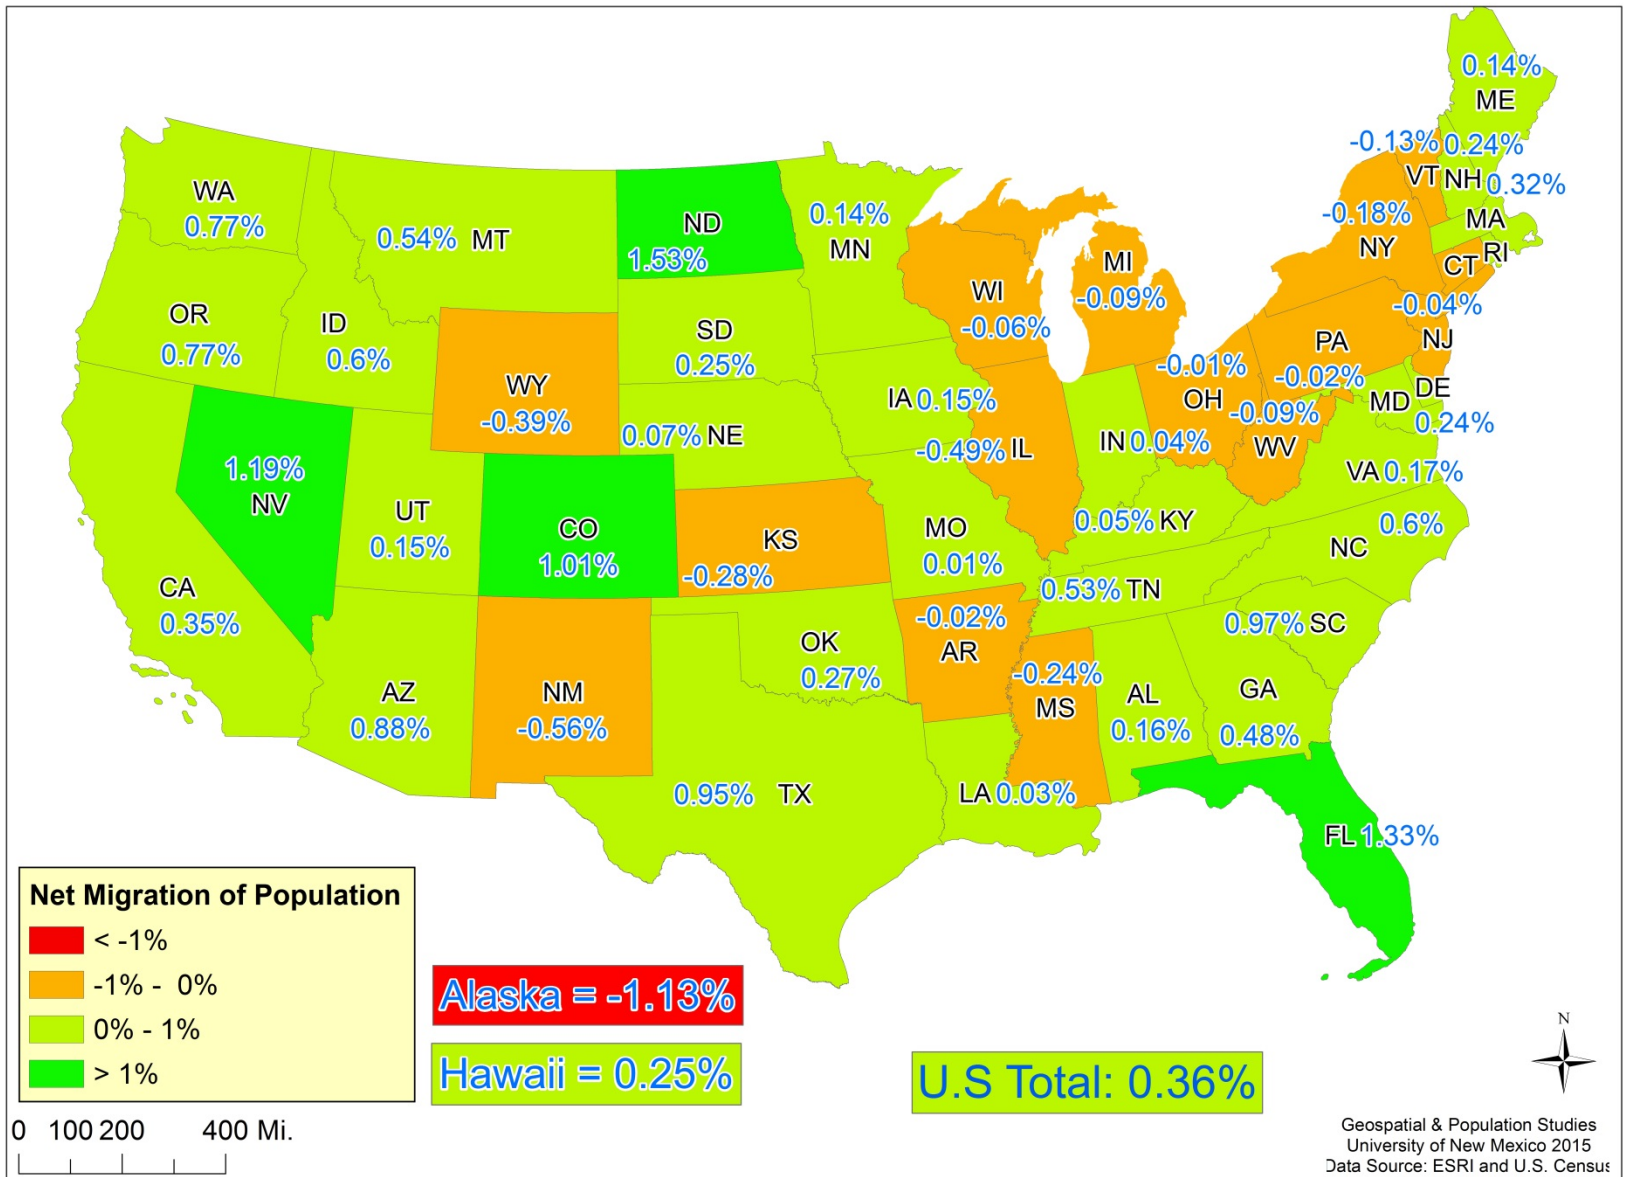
0.14%
ME
-0.13%
0.24%
VT
NH
0.32%
WA
0.77%
0.54%
MT
ND
1.53%
0.14%
MN
-0.18%
MA
NY
RI
CT
MI
WI
-0.09%
-0.04%
-0.06%
OR
0.77%
ID
0.6%
SD
0.25%
NJ
PA
-0.01%
-0.02%
DE
OH
MD
IA
0.15%
-0.09%
0.24%
WY
-0.39%
0.07%
NE
IN
0.04%
-0.49%
IL
WV
VA
0.17%
1.19%
NV
UT
0.15%
CO
1.01%
KS
-0.28%
MO
0.01%
0.05%
KY
0.6%
NC
CA
0.35%
0.53%
TN
-0.02%
AR
OK
0.27%
0.97%
SC
-0.24%
AZ
0.88%
NM
-0.56%
MS
AL
0.16%
GA
0.48%
0.95%
TX
LA
0.03%
FL
1.33%

Net Migration of Population
< -1%
-1% - 0%
0% - 1%
> 1%

Alaska = -1.13%
Hawaii = 0.25%
U.S Total: 0.36%

N

0 100 200 400 Mi.

Geospatial & Population Studies
University of New Mexico 2015
Data Source: ESRI and U.S. Census